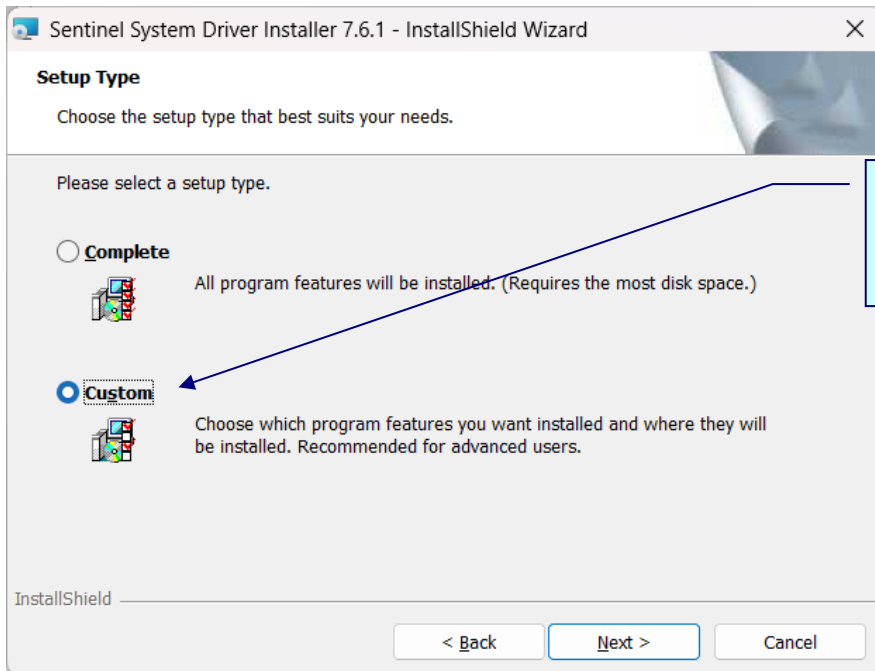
Sentinel System Driver Installer 7.6.1 - InstallShield Wizard

Setup Type

Choose the setup type that best suits your needs.

Please select a setup type.

Complete

All program features will be installed. (Requires the most disk space.)

Custom

Choose which program features you want installed and where they will be installed. Recommended for advanced users.

InstallShield

< Back

Next >

Cancel